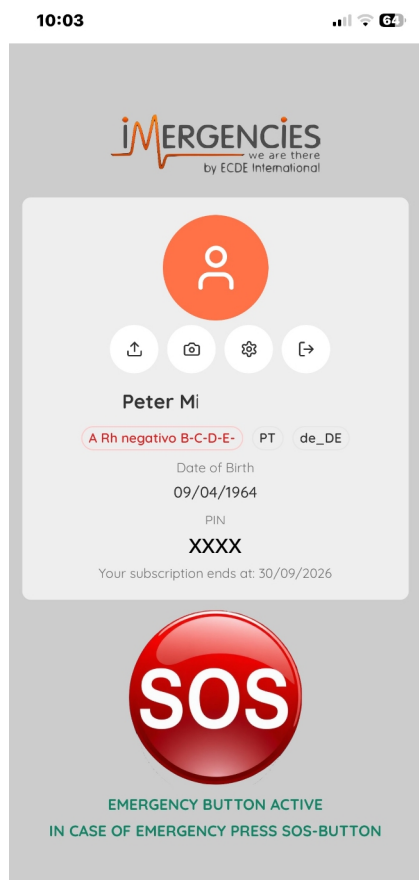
10:03

64

iMERGENCiES
we are there
by ECDE International

Peter Mi

A Rh negativo B-C-D-E-
PT
de_DE

Date of Birth
09/04/1964

PIN
XXXX

Your subscription ends at: 30/09/2026

SOS

EMERGENCY BUTTON ACTIVE
IN CASE OF EMERGENCY PRESS SOS-BUTTON